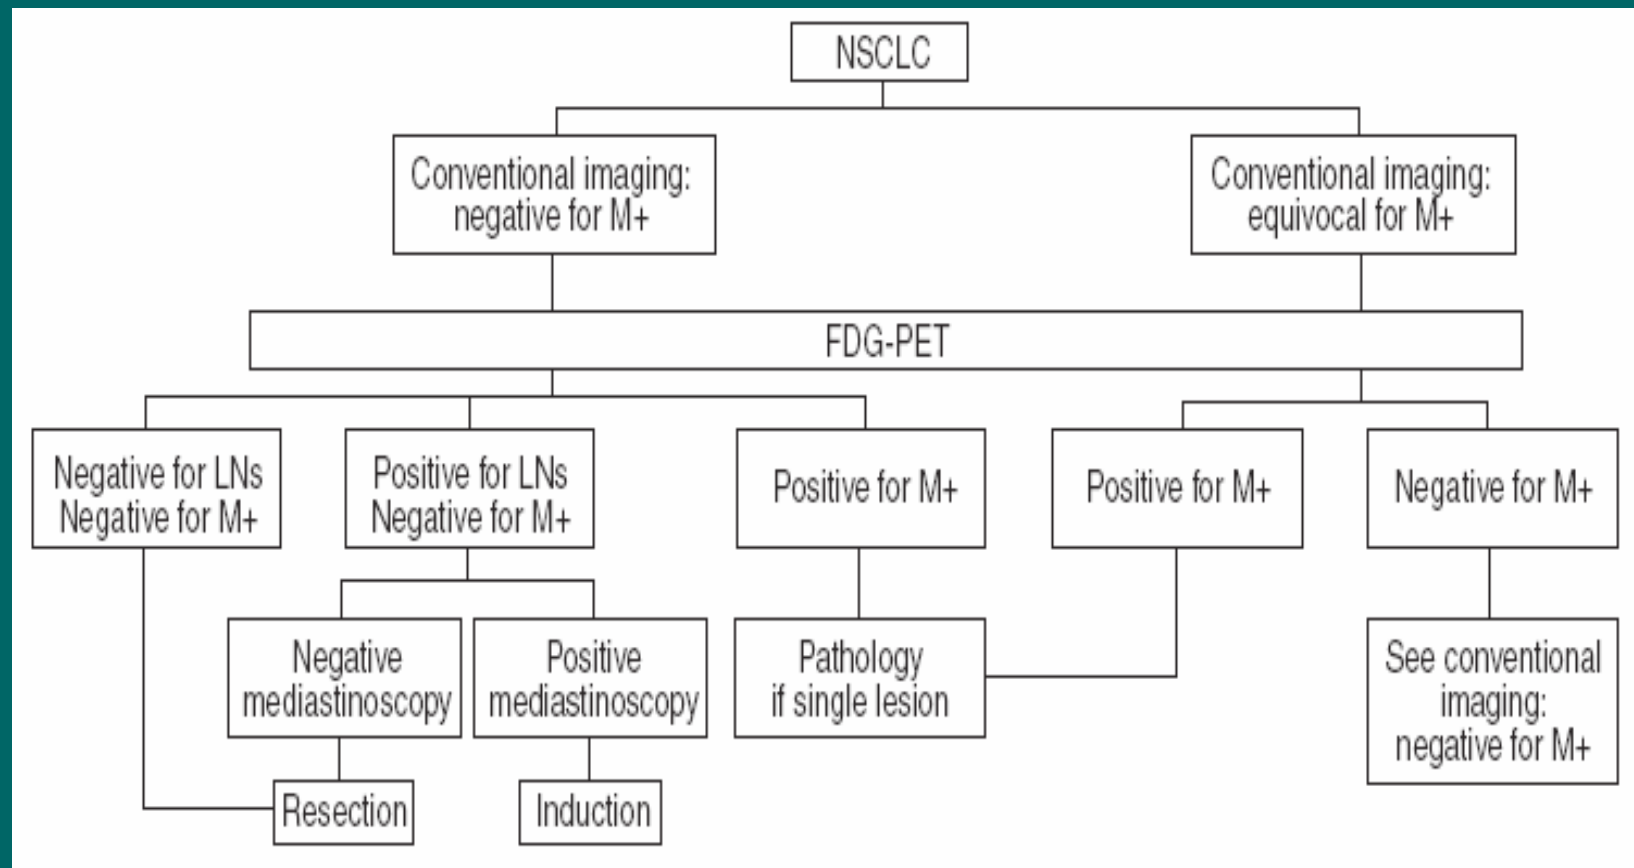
NSCLC

Conventional imaging: negative for M+

Conventional imaging: equivocal for M+

FDG-PET

Negative for LNs Negative for M+

Positive for LNs Negative for M+

Positive for M+

Positive for M+

Negative for M+

Negative mediastinoscopy

Positive mediastinoscopy

Pathology if single lesion

See conventional imaging: negative for M+

Resection

Induction